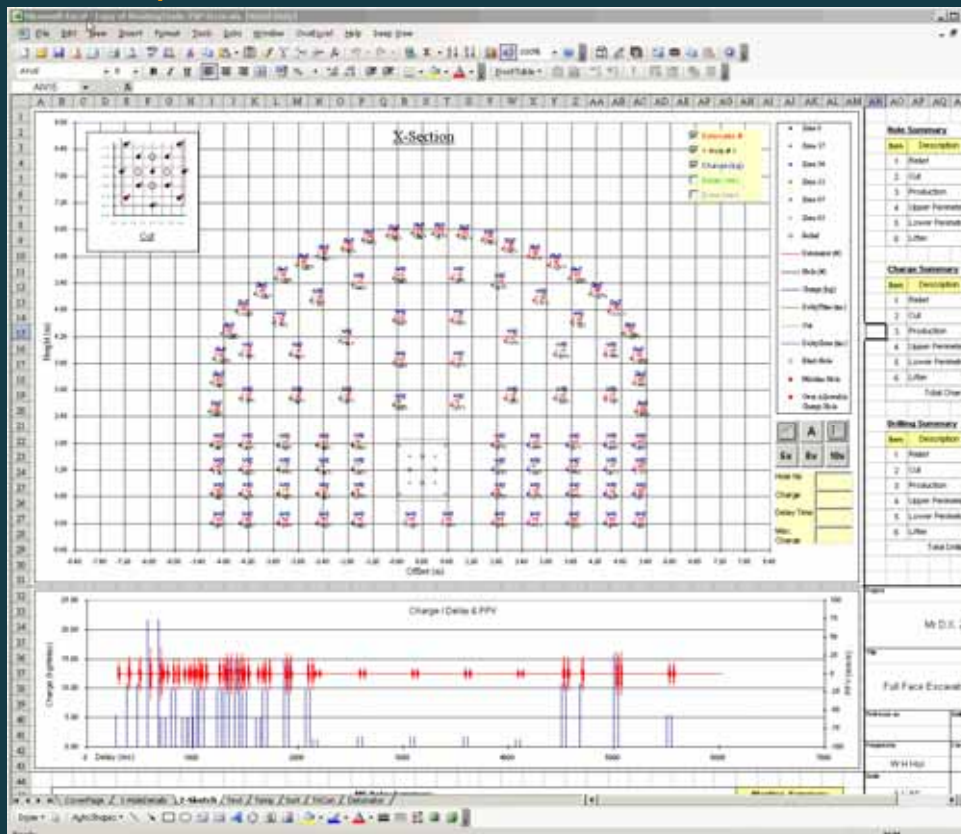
Microsoft Excel - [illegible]

File Edit View Insert Format Tools Data Window Help

X-Section

Cut

Excavate #
+ Hole #
Charge (kg)

Height (m)

Offset (m)

Hole Summary
Item Description
1 Relief
2 Cut
3 Production
4 Upper Perimeter
5 Lower Perimeter
6 Lifter

Charge Summary
Item Description
1 Relief
2 Cut
3 Production
4 Upper Perimeter
5 Lower Perimeter
6 Lifter
Total Charge

Drilling Summary
Item Description
1 Relief
2 Cut
3 Production
4 Upper Perimeter
5 Lower Perimeter
6 Lifter
Total Drilling

Hole No
Charge
Delay Time
Max. Charge

Charge / Delay & PPV

Charge (kg/delay)

Delay (ms)

Mr D.X.

Full Face Excavat

W H Hui

CoverPage / Input details / X-Sketch / Text / Temp / Sort / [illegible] / Detonator /

Draw AutoShapes